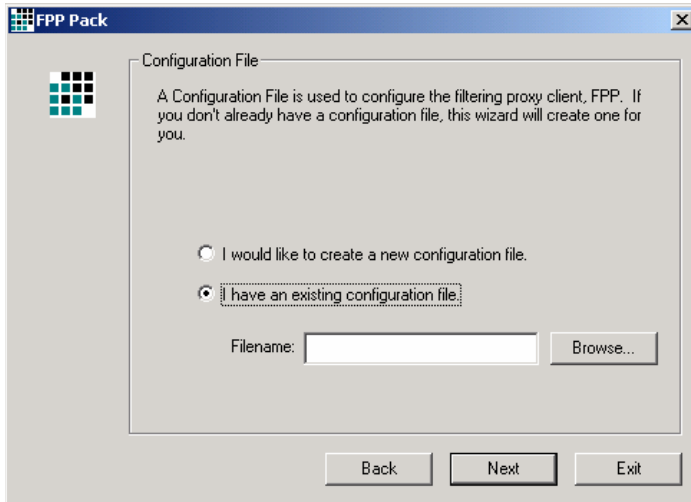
FPP Pack

Configuration File

A Configuration File is used to configure the filtering proxy client, FPP. If you don't already have a configuration file, this wizard will create one for you.

I would like to create a new configuration file.

I have an existing configuration file.

Filename:

Browse...

Back

Next

Exit